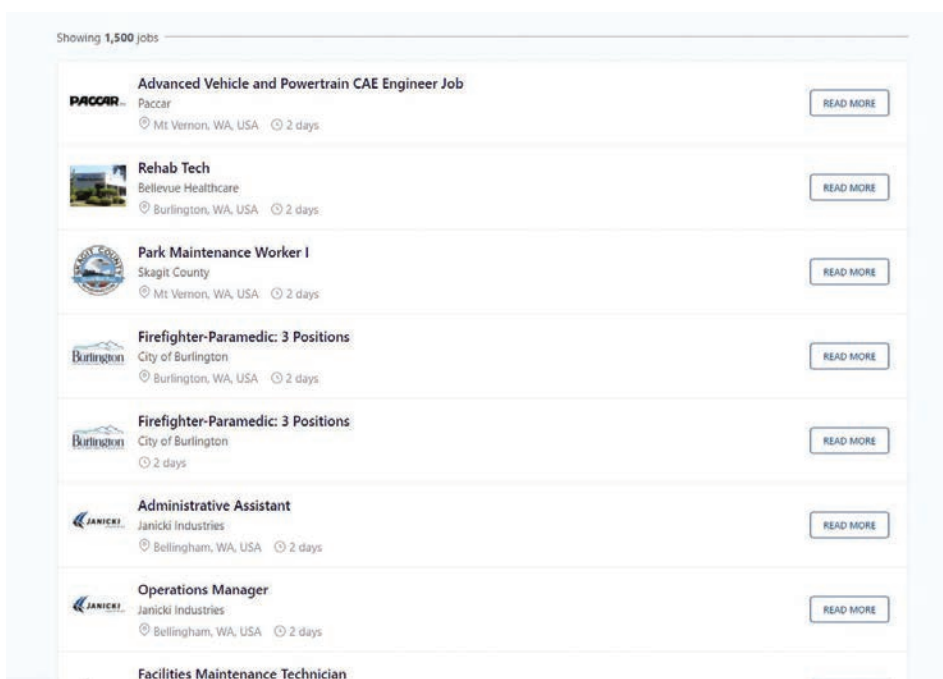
Showing **1,500** jobs

PACCAR

**Advanced Vehicle and Powertrain CAE Engineer Job**
Paccar
Mt Vernon, WA, USA 2 days

READ MORE

**Rehab Tech**
Bellevue Healthcare
Burlington, WA, USA 2 days

READ MORE

SKAGIT COUNTY

**Park Maintenance Worker I**
Skagit County
Mt Vernon, WA, USA 2 days

READ MORE

Burlington

**Firefighter-Paramedic: 3 Positions**
City of Burlington
Burlington, WA, USA 2 days

READ MORE

Burlington

**Firefighter-Paramedic: 3 Positions**
City of Burlington
2 days

READ MORE

JANICKI

**Administrative Assistant**
Janicki Industries
Bellingham, WA, USA 2 days

READ MORE

JANICKI

**Operations Manager**
Janicki Industries
Bellingham, WA, USA 2 days

READ MORE

**Facilities Maintenance Technician**